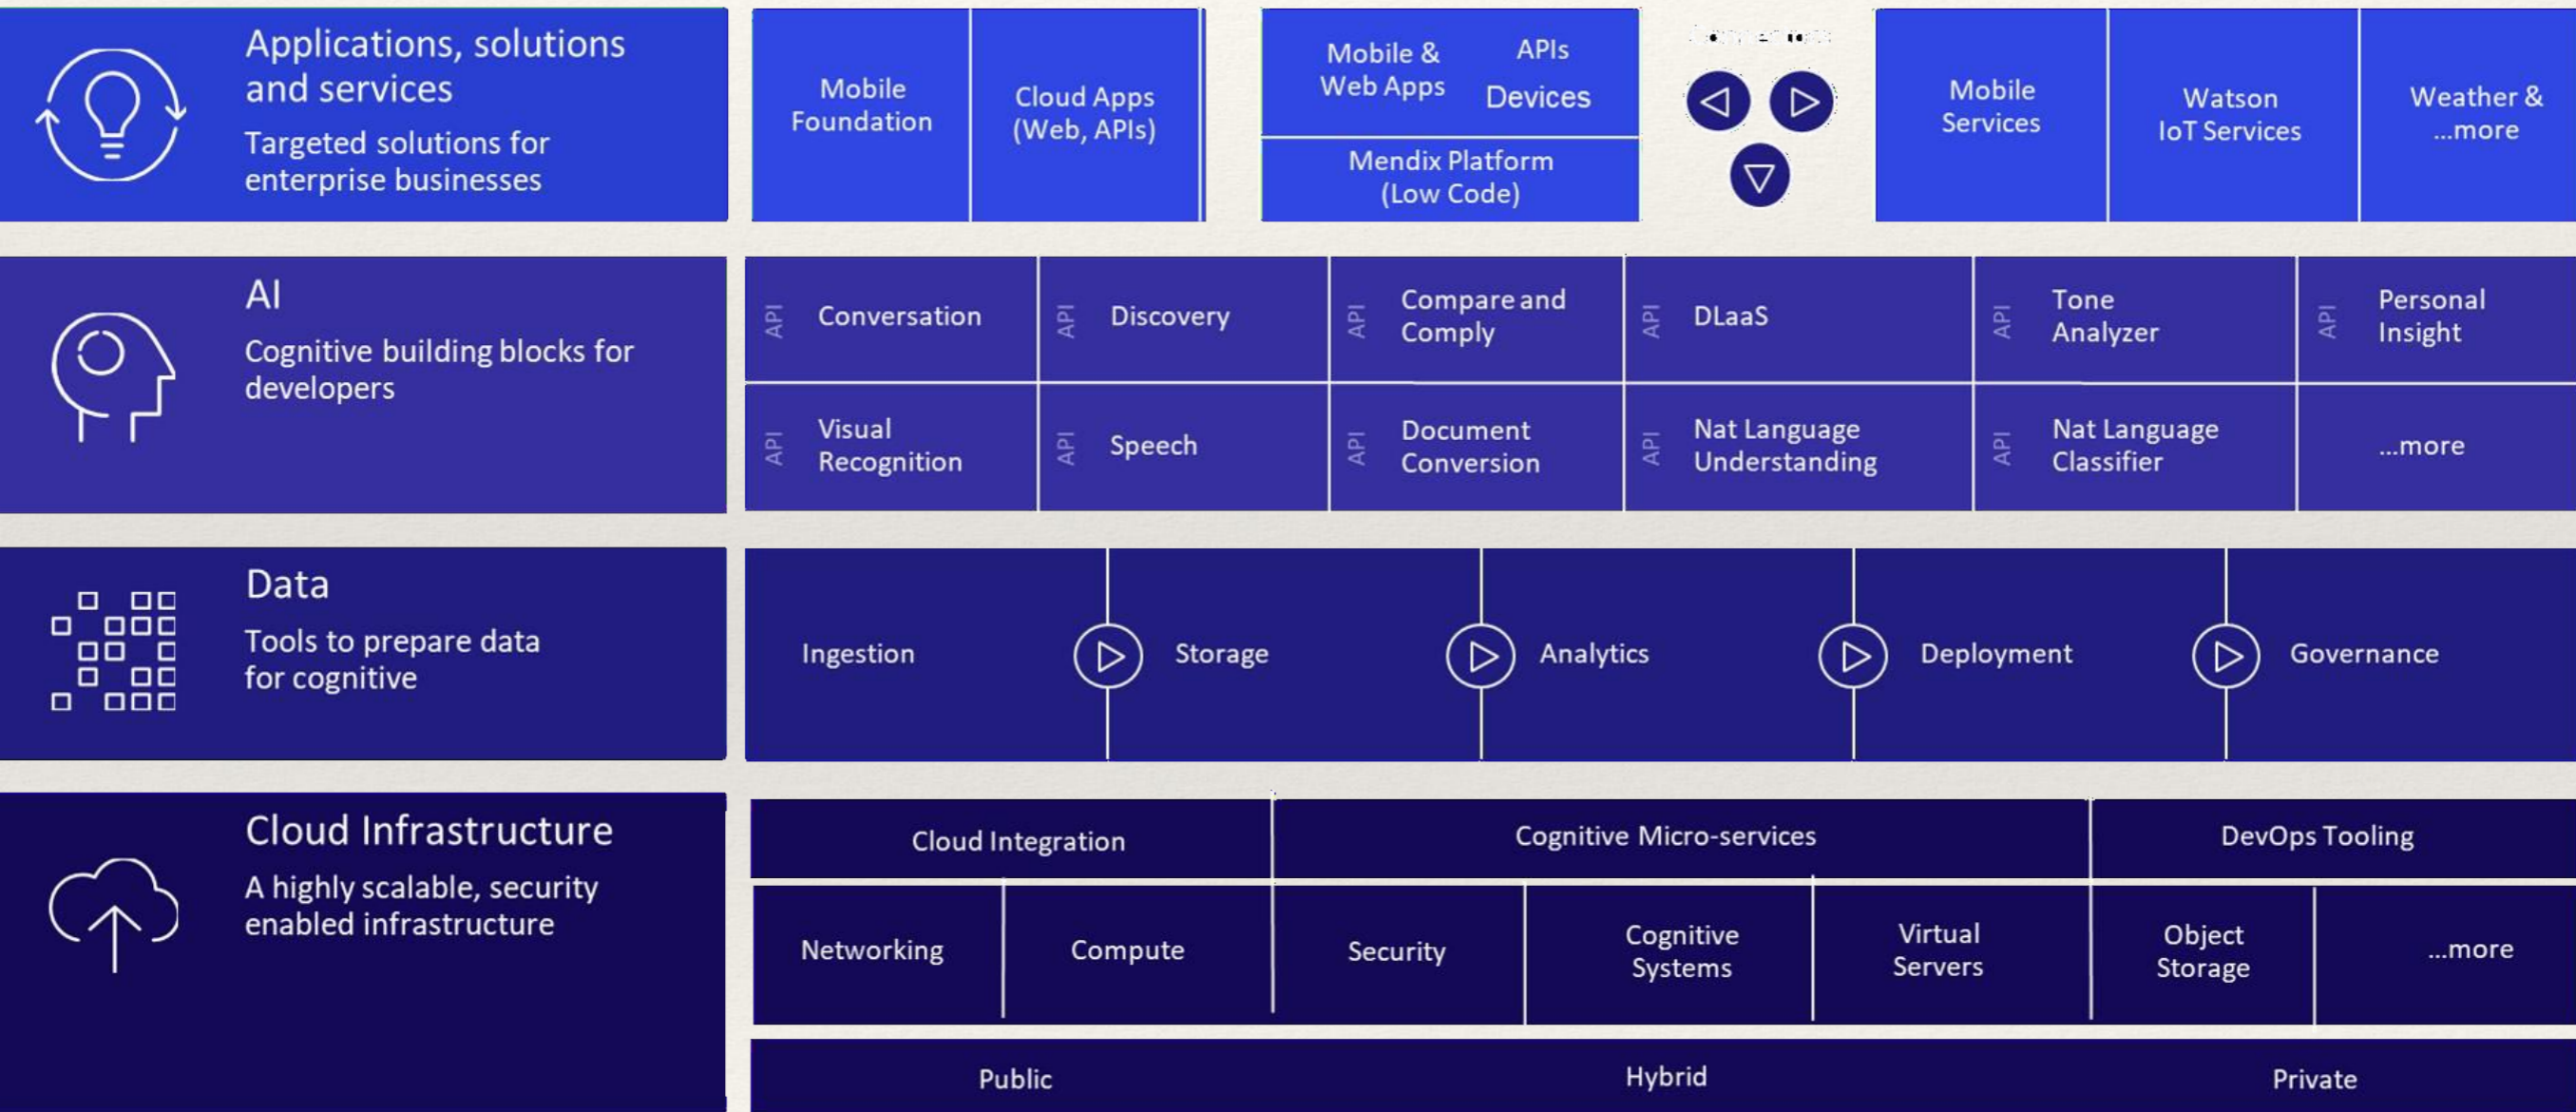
Applications, solutions and services
Targeted solutions for enterprise businesses

Mobile Foundation

Cloud Apps (Web, APIs)

Mobile & Web Apps

APIs
Devices

Mendix Platform (Low Code)

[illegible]

Mobile Services

Watson IoT Services

Weather & ...more

AI
Cognitive building blocks for developers

API Conversation

API Discovery

API Compare and Comply

API DLaaS

API Tone Analyzer

API Personal Insight

API Visual Recognition

API Speech

API Document Conversion

API Nat Language Understanding

API Nat Language Classifier

...more

Data
Tools to prepare data for cognitive

Ingestion

Storage

Analytics

Deployment

Governance

Cloud Infrastructure
A highly scalable, security enabled infrastructure

Cloud Integration

Cognitive Micro-services

DevOps Tooling

Networking

Compute

Security

Cognitive Systems

Virtual Servers

Object Storage

...more

Public

Hybrid

Private